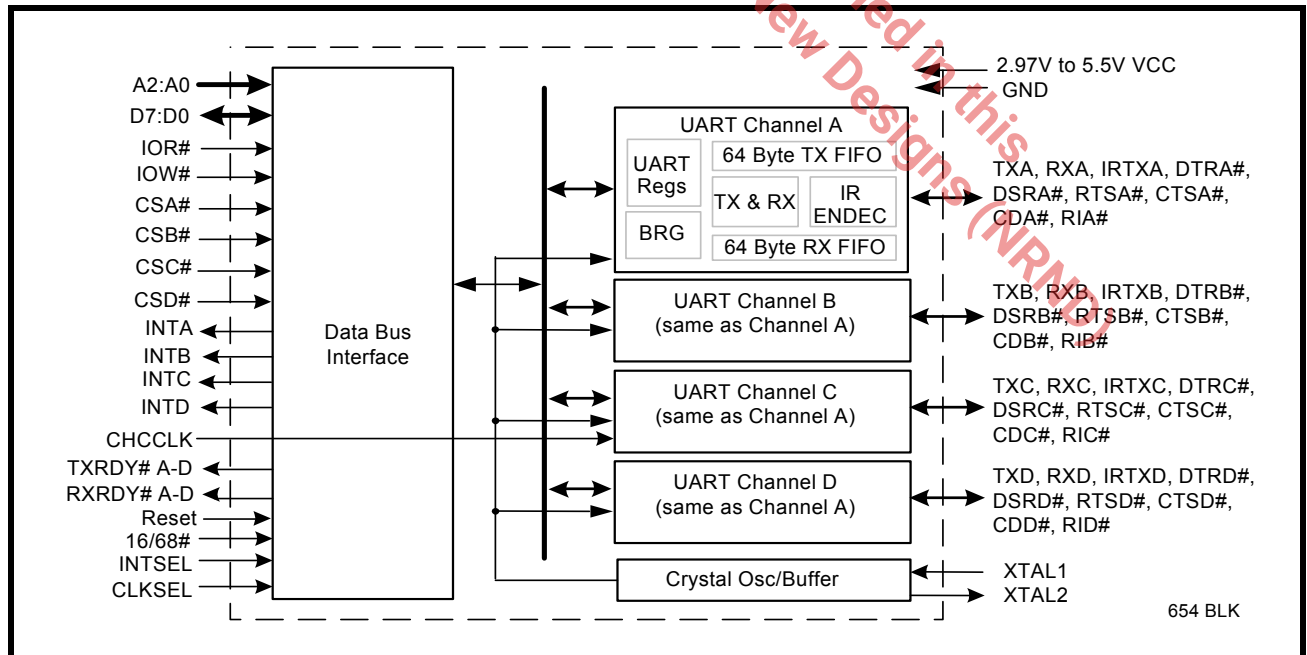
A2:A0
D7:D0
IOR#
IOW#
CSA#
CSB#
CSC#
CSD#
INTA
INTB
INTC
INTD
CHCCLK
TXRDY# A-D
RXRDY# A-D
Reset
16/68#
INTSEL
CLKSEL

Data Bus Interface

UART Channel A
UART Regs
BRG
64 Byte TX FIFO
TX & RX
IR ENDEC
64 Byte RX FIFO

UART Channel B (same as Channel A)

UART Channel C (same as Channel A)

UART Channel D (same as Channel A)

Crystal Osc/Buffer

2.97V to 5.5V VCC
GND

TXA, RXA, IRTXA, DTRA#, DSRA#, RTSA#, CTSA#, CDA#, RIA#

TXB, RXB, IRTXB, DTRB#, DSRB#, RTSB#, CTSB#, CDB#, RIB#

TXC, RXC, IRTXC, DTRC#, DSRC#, RTSC#, CTSC#, CDC#, RIC#

TXD, RXD, IRTXD, DTRD#, DSRD#, RTSD#, CTSD#, CDD#, RID#

XTAL1
XTAL2

654 BLK

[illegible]ew Designs in this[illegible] (NRND)